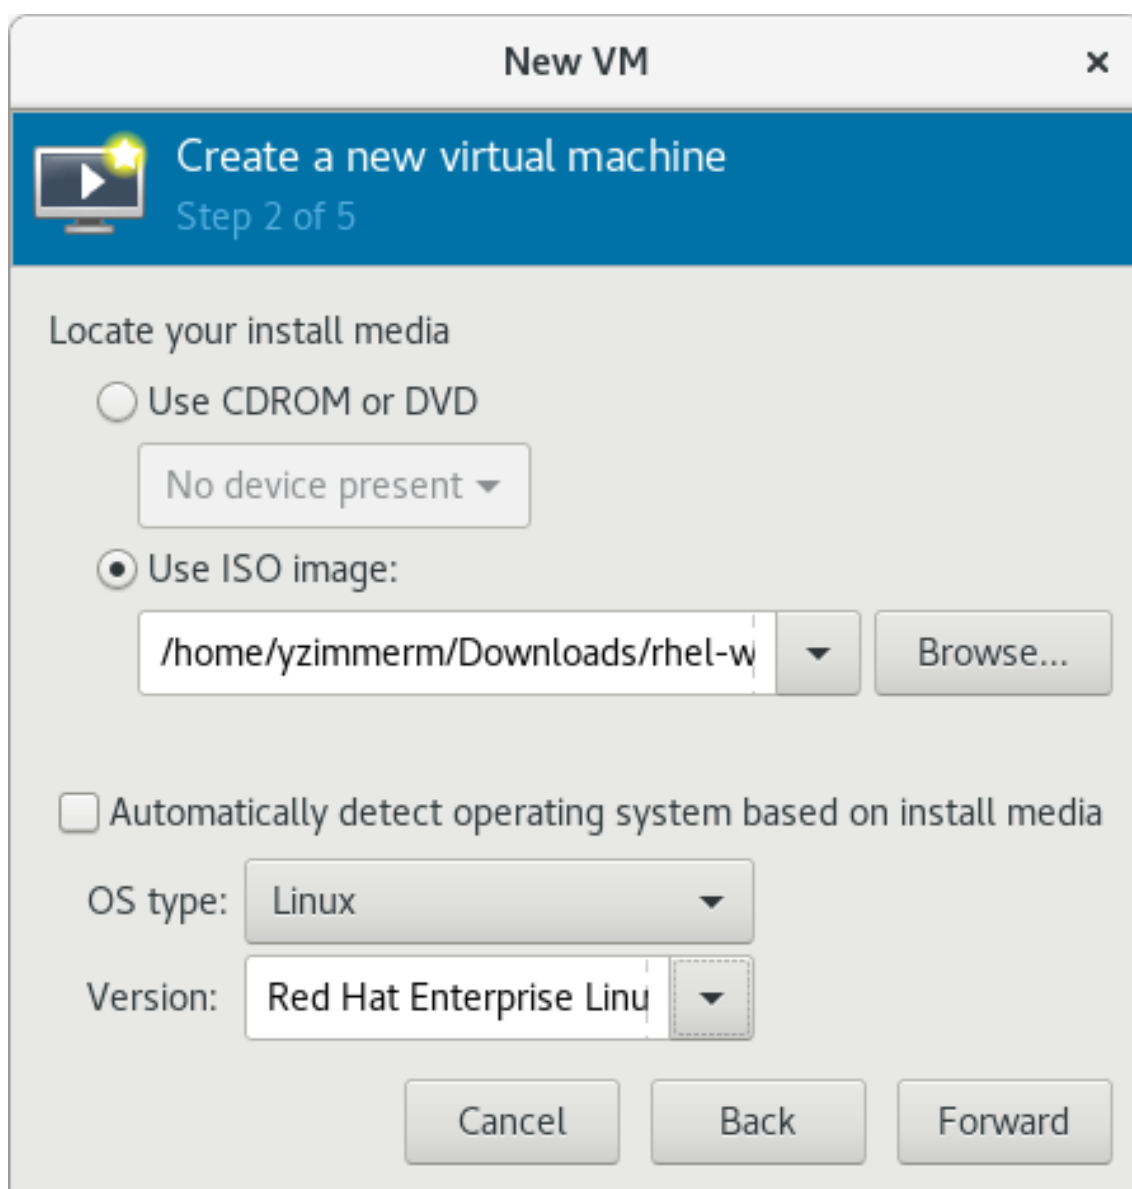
New VM

×

Create a new virtual machine
Step 2 of 5

Locate your install media

Use CDROM or DVD

No device present

Use ISO image:

/home/yzimmerm/Downloads/rhel-w

Browse...

Automatically detect operating system based on install media

OS type: Linux

Version: Red Hat Enterprise Linu

Cancel Back Forward